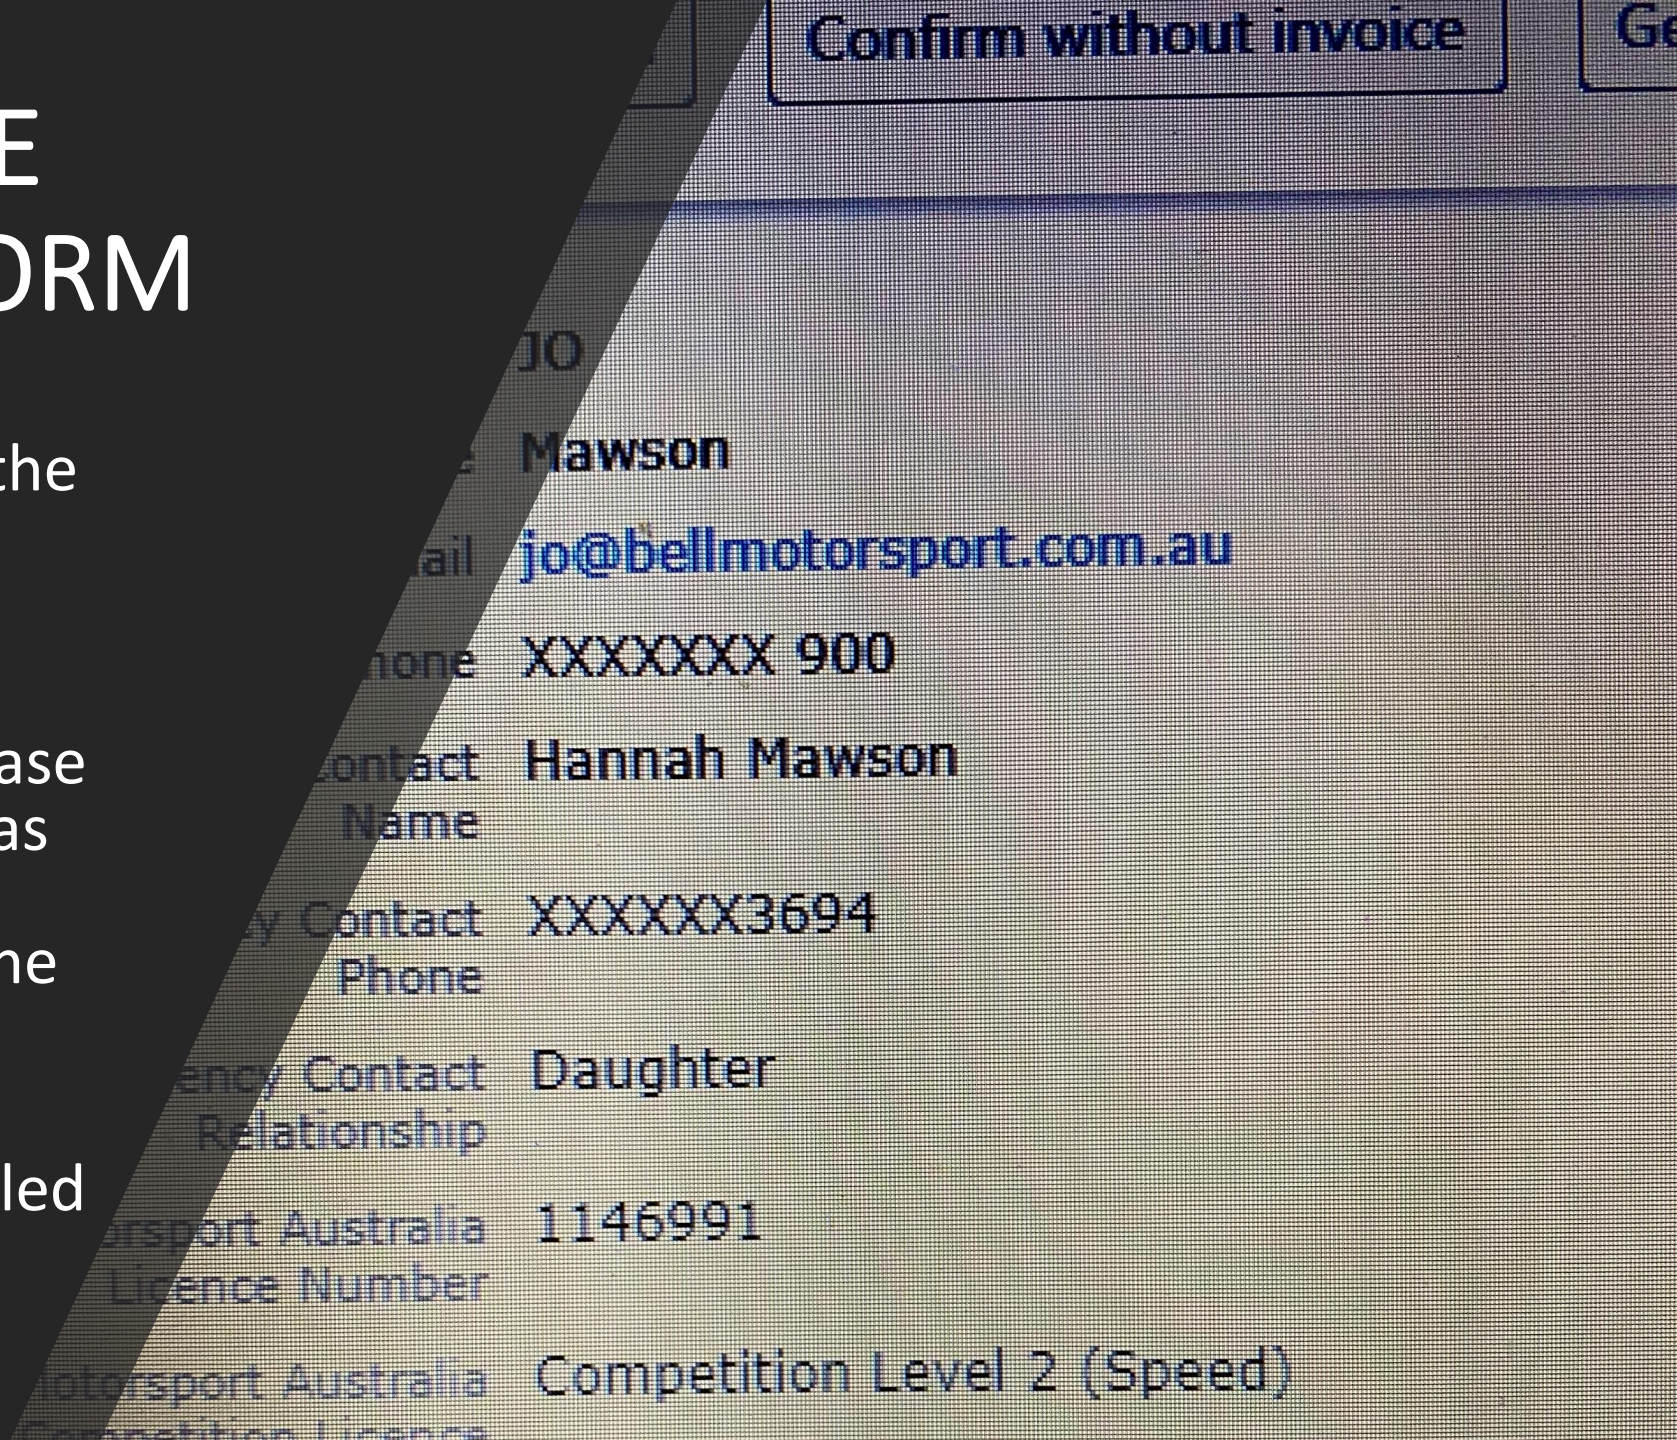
E
ORM

the

ase
as

ne

led

Confirm without invoice

G

JO

Mawson

ail jo@bellmotorsport.com.au

none XXXXXXX 900

ontact Name Hannah Mawson

y Contact Phone XXXXXX3694

ency Contact Relationship Daughter

orsport Australia Licence Number 1146991

otorsport Australia Competition Licence Competition Level 2 (Speed)